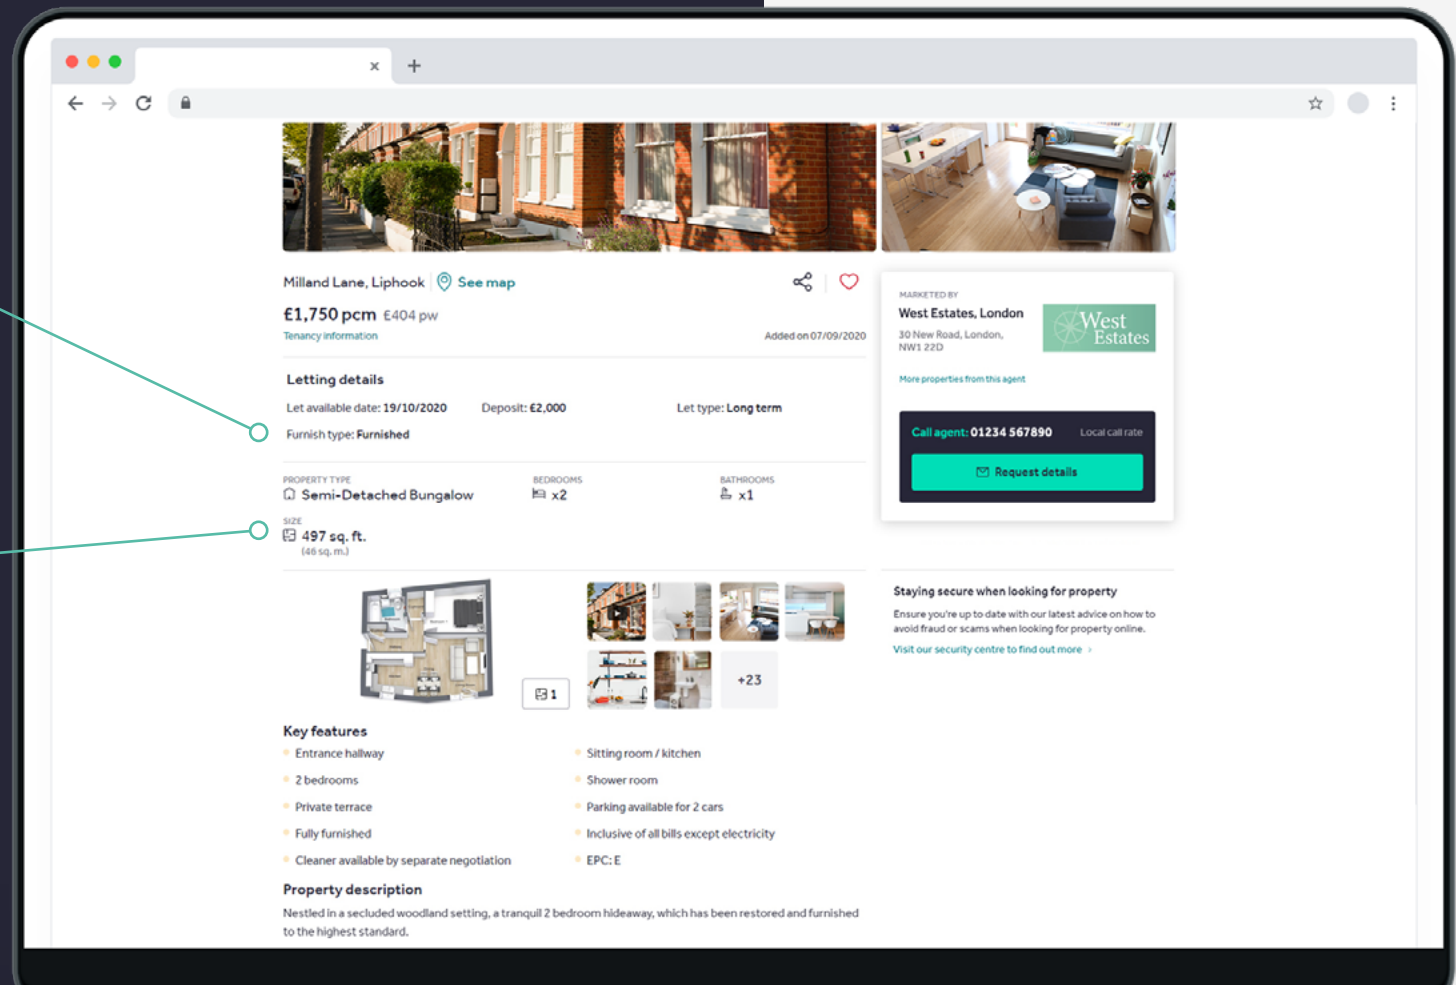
Milland Lane, Liphook See map

£1,750 pcm £404 pw

Tenancy information

Added on 07/09/2020

Letting details

Let available date: 19/10/2020 Deposit: £2,000 Let type: Long term

Furnish type: Furnished

PROPERTY TYPE
Semi-Detached Bungalow

BEDROOMS
x2

BATHROOMS
x1

SIZE
497 sq. ft.
(46 sq. m.)

1

+23

Key features

Entrance hallway
2 bedrooms
Private terrace
Fully furnished
Cleaner available by separate negotiation
Sitting room / kitchen
Shower room
Parking available for 2 cars
Inclusive of all bills except electricity
EPC: E

Property description

Nestled in a secluded woodland setting, a tranquil 2 bedroom hideaway, which has been restored and furnished to the highest standard.

MARKETED BY
West Estates, London
30 New Road, London, NW1 22D

West Estates

More properties from this agent

Call agent: 01234 567890 Local call rate

Request details

Staying secure when looking for property

Ensure you're up to date with our latest advice on how to avoid fraud or scams when looking for property online.

Visit our security centre to find out more